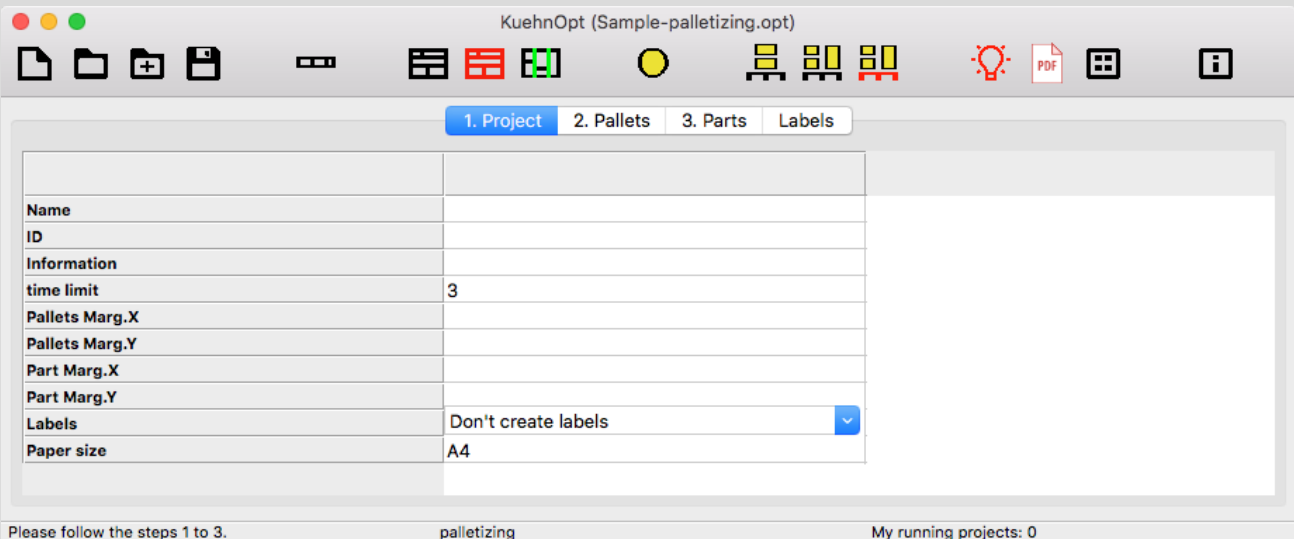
KuehnOpt (Sample-palletizing.opt)

PDF

1. Project | 2. Pallets | 3. Parts | Labels

| | |
|---|---|
| Name | |
| ID | |
| Information | |
| time limit | 3 |
| Pallets Marg.X | |
| Pallets Marg.Y | |
| Part Marg.X | |
| Part Marg.Y | |
| Labels | Don't create labels |
| Paper size | A4 |

Please follow the steps 1 to 3. palletizing My running projects: 0